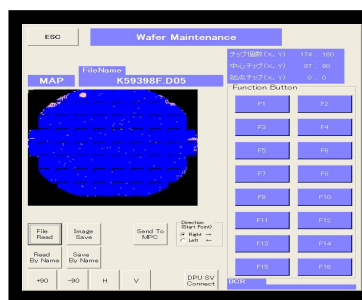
ESC

Wafer Maintenance

チップ個数(X, Y) 174 , 180
中心チップ(X, Y) 87 , 90
始点チップ(X, Y) 0 , 0

MAP

FileName

K59398F.D05

Function Button

F1
F2
F3
F4
F5
F6
F7
F8
F9
F10
F11
F12
F13
F14
F15
F16

File Read

Image Save

Send To MPC

Direction (Start Point)
Right →
Left ←

Read By Name

Save By Name

+90
-90
H
V

DPU SV Connect

BCR